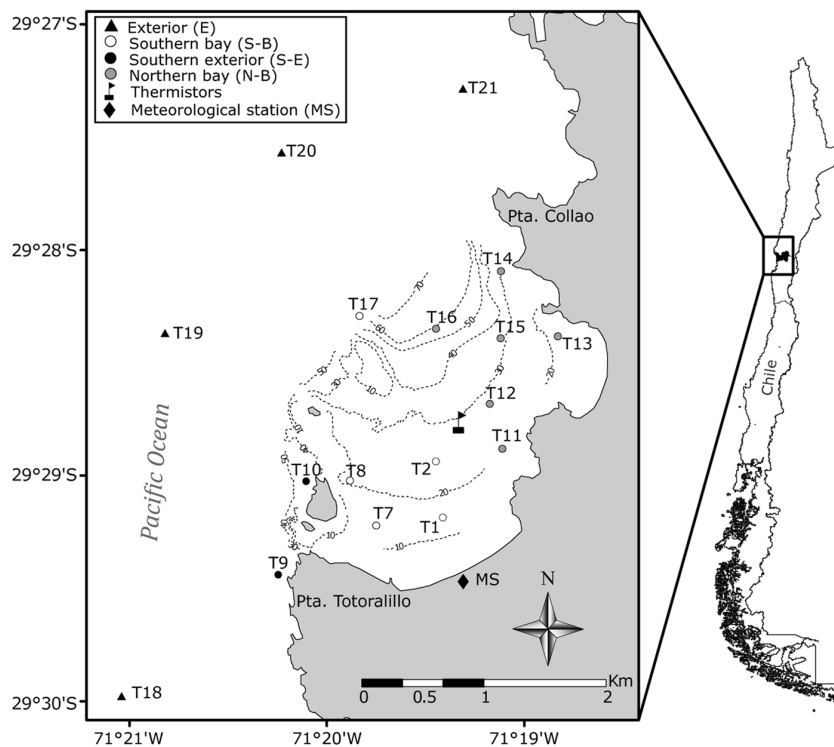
29°27'S
29°28'S
29°29'S
29°30'S

Exterior (E)
Southern bay (S-B)
Southern exterior (S-E)
Northern bay (N-B)
Thermistors
Meteorological station (MS)

T21
T20
Pta. Collao
T14
T17
T16
T15
T13
T19
T12
T11
T10
T8
T2
T7
T1
T9
MS
Pta. Totoralillo
T18
Pacific Ocean
70
60
50
40
30
20
10
N
0 0.5 1 2 Km

71°21'W
71°20'W
71°19'W

Chile